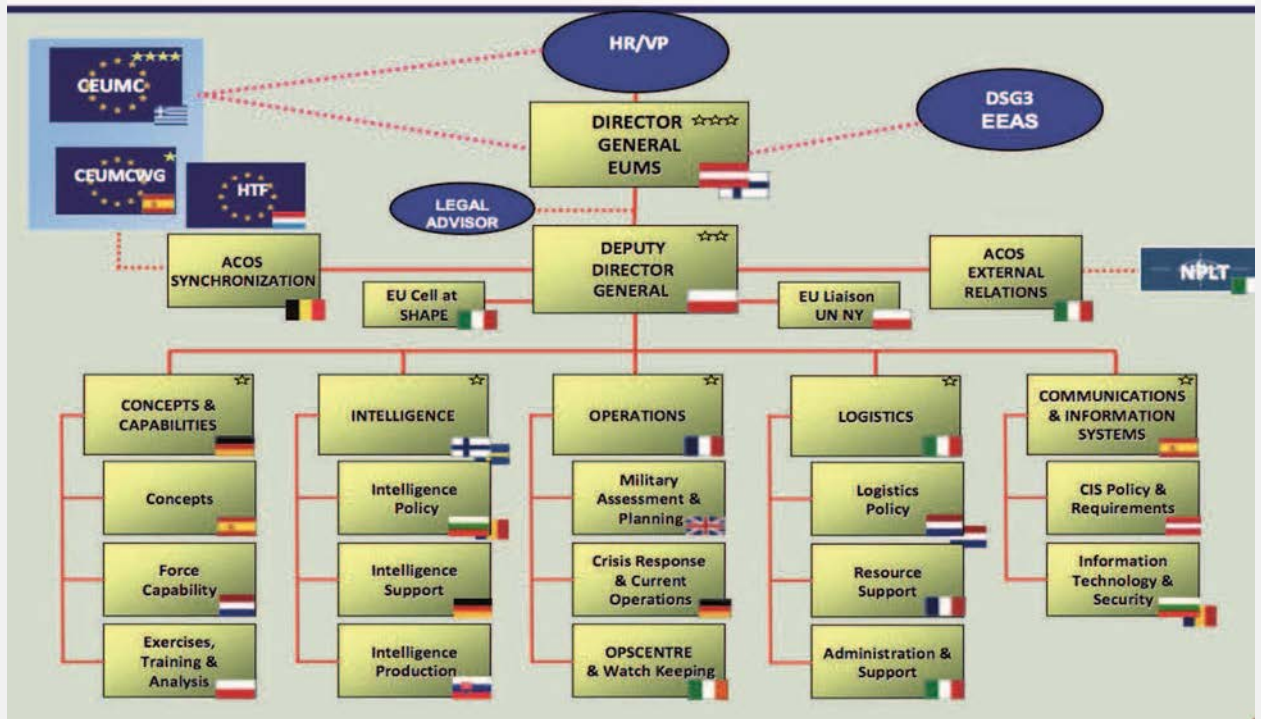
HR/VP

CEUMC

CEUMCWG

HTF

DIRECTOR GENERAL EUMS

DSG3 EEAS

LEGAL ADVISOR

DEPUTY DIRECTOR GENERAL

ACOS SYNCHRONIZATION

EU Cell at SHAPE

EU Liaison UN NY

ACOS EXTERNAL RELATIONS

NPLT

CONCEPTS & CAPABILITIES

Concepts

Force Capability

Exercises, Training & Analysis

INTELLIGENCE

Intelligence Policy

Intelligence Support

Intelligence Production

OPERATIONS

Military Assessment & Planning

Crisis Response & Current Operations

OPSCENTRE & Watch Keeping

LOGISTICS

Logistics Policy

Resource Support

Administration & Support

COMMUNICATIONS & INFORMATION SYSTEMS

CIS Policy & Requirements

Information Technology & Security